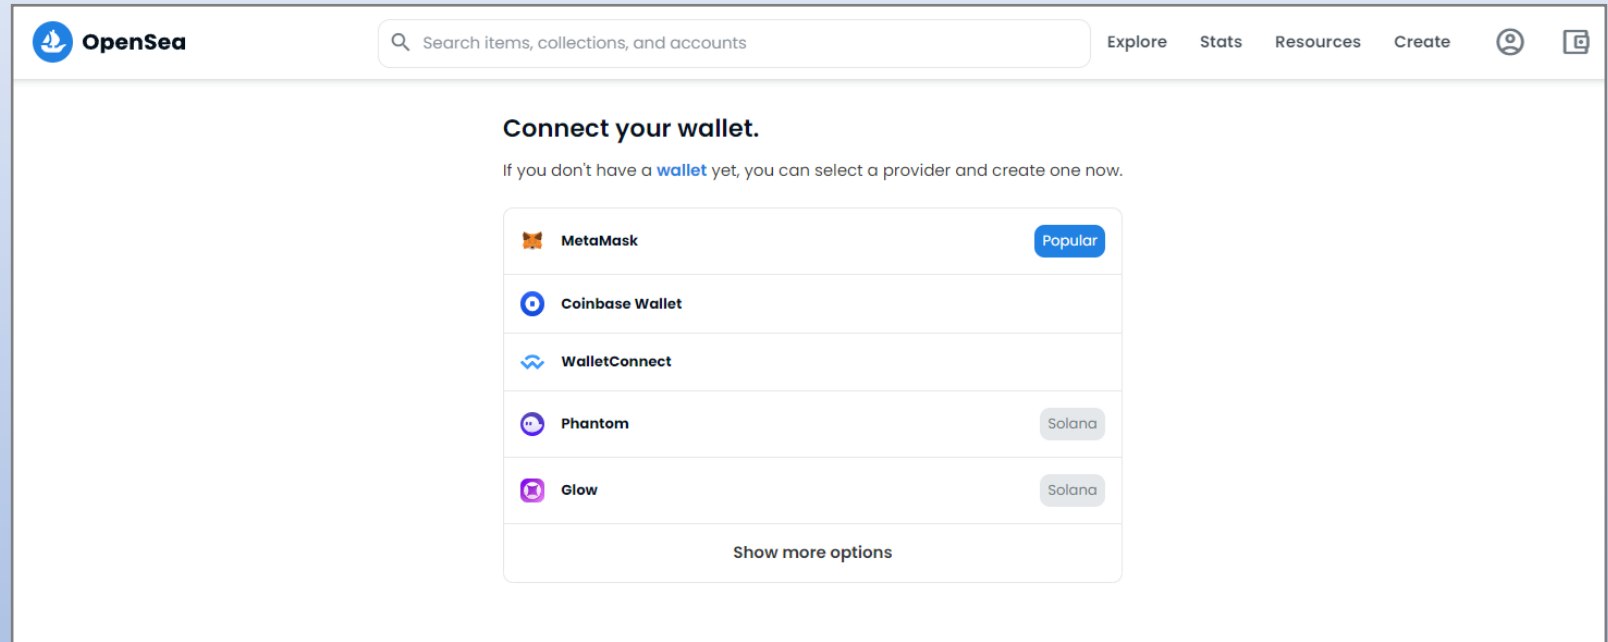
OpenSea

Search items, collections, and accounts

Explore Stats Resources Create

Connect your wallet.

If you don't have a wallet yet, you can select a provider and create one now.

MetaMask Popular

Coinbase Wallet

WalletConnect

Phantom Solana

Glow Solana

Show more options